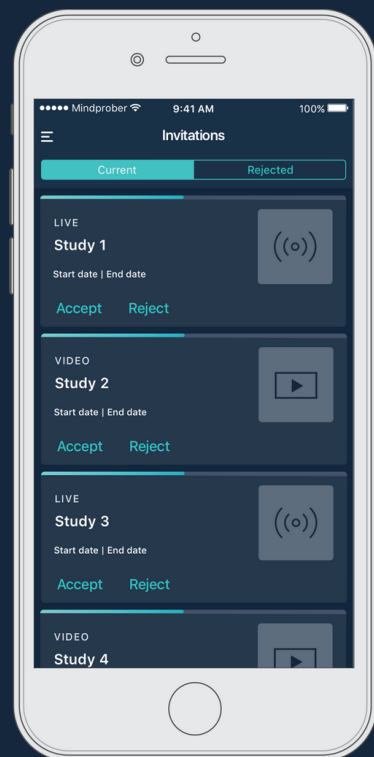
●●●●● Mindprober
9:41 AM
100%

Invitations

Current
Rejected

LIVE
Study 1
Start date | End date
Accept
Reject

VIDEO
Study 2
Start date | End date
Accept
Reject

LIVE
Study 3
Start date | End date
Accept
Reject

VIDEO
Study 4